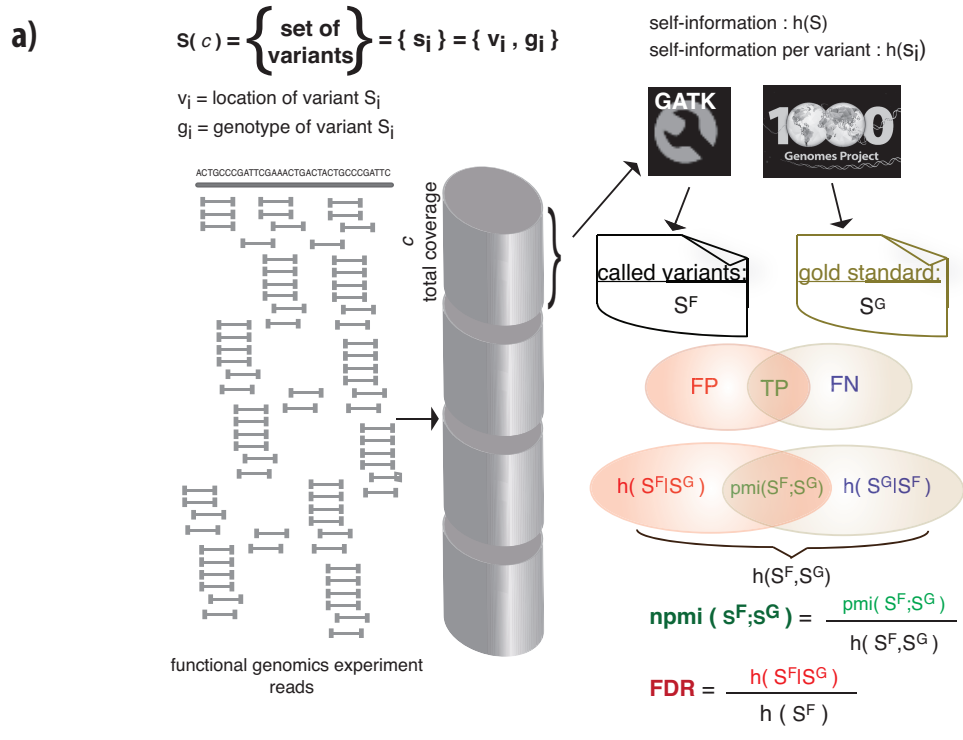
a)

$S(c) = \left\{ \text{set of variants} \right\} = \{ s_i \} = \{ v_i , g_i \}$

$v_i$ = location of variant $S_i$

$g_i$ = genotype of variant $S_i$

self-information : h(S)

self-information per variant : $h(s_i)$

GATK

1000 Genomes Project

ACTGCCCGATTCGAAACTGACTACTGCCCGATTC

c
total coverage

called variants:
$S^F$

gold standard:
$S^G$

FP TP FN

$h(S^F|S^G)$ $pmi(S^F;S^G)$ $h(S^G|S^F)$

$h(S^F,S^G)$

$\textbf{npmi}(S^F;S^G) = \frac{pmi(S^F;S^G)}{h(S^F,S^G)}$

$\textbf{FDR} = \frac{h(S^F|S^G)}{h(S^F)}$

functional genomics experiment reads